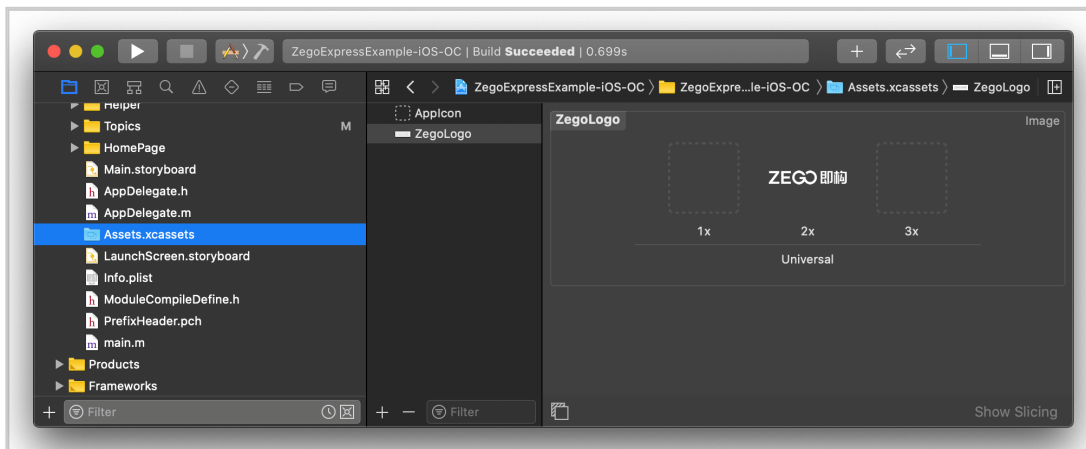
ZegoExpressExample-iOS-OC | Build Succeeded | 0.699s

Helper
Topics M
HomePage
Main.storyboard
AppDelegate.h
AppDelegate.m
Assets.xcassets
LaunchScreen.storyboard
Info.plist
ModuleCompileDefine.h
PrefixHeader.pch
main.m
Products
Frameworks

Filter

ZegoExpressExample-iOS-OC 〉 ZegoExpre...le-iOS-OC 〉 Assets.xcassets 〉 ZegoLogo

AppIcon
ZegoLogo

Filter

ZegoLogo
Image

ZEGO 即构

1x
2x
3x
Universal

Show Slicing